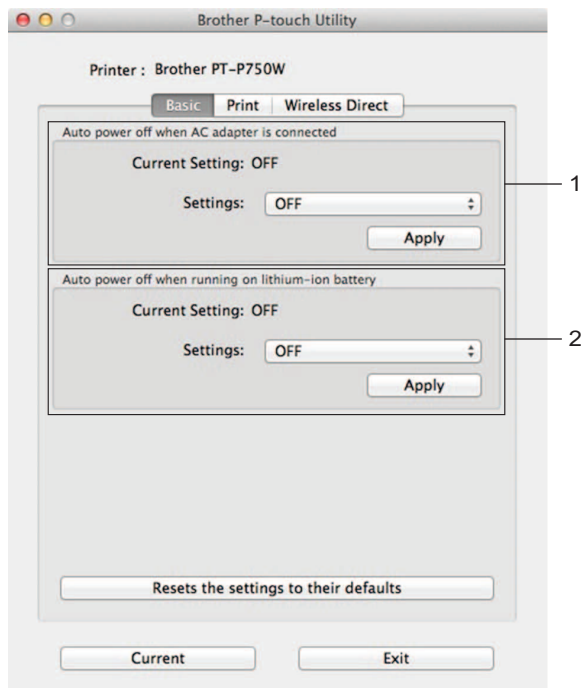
Brother P-touch Utility

Printer : Brother PT-P750W

Basic | Print | Wireless Direct

Auto power off when AC adapter is connected

Current Setting: OFF

Settings: OFF

Apply

1

Auto power off when running on lithium-ion battery

Current Setting: OFF

Settings: OFF

Apply

2

Resets the settings to their defaults

Current

Exit